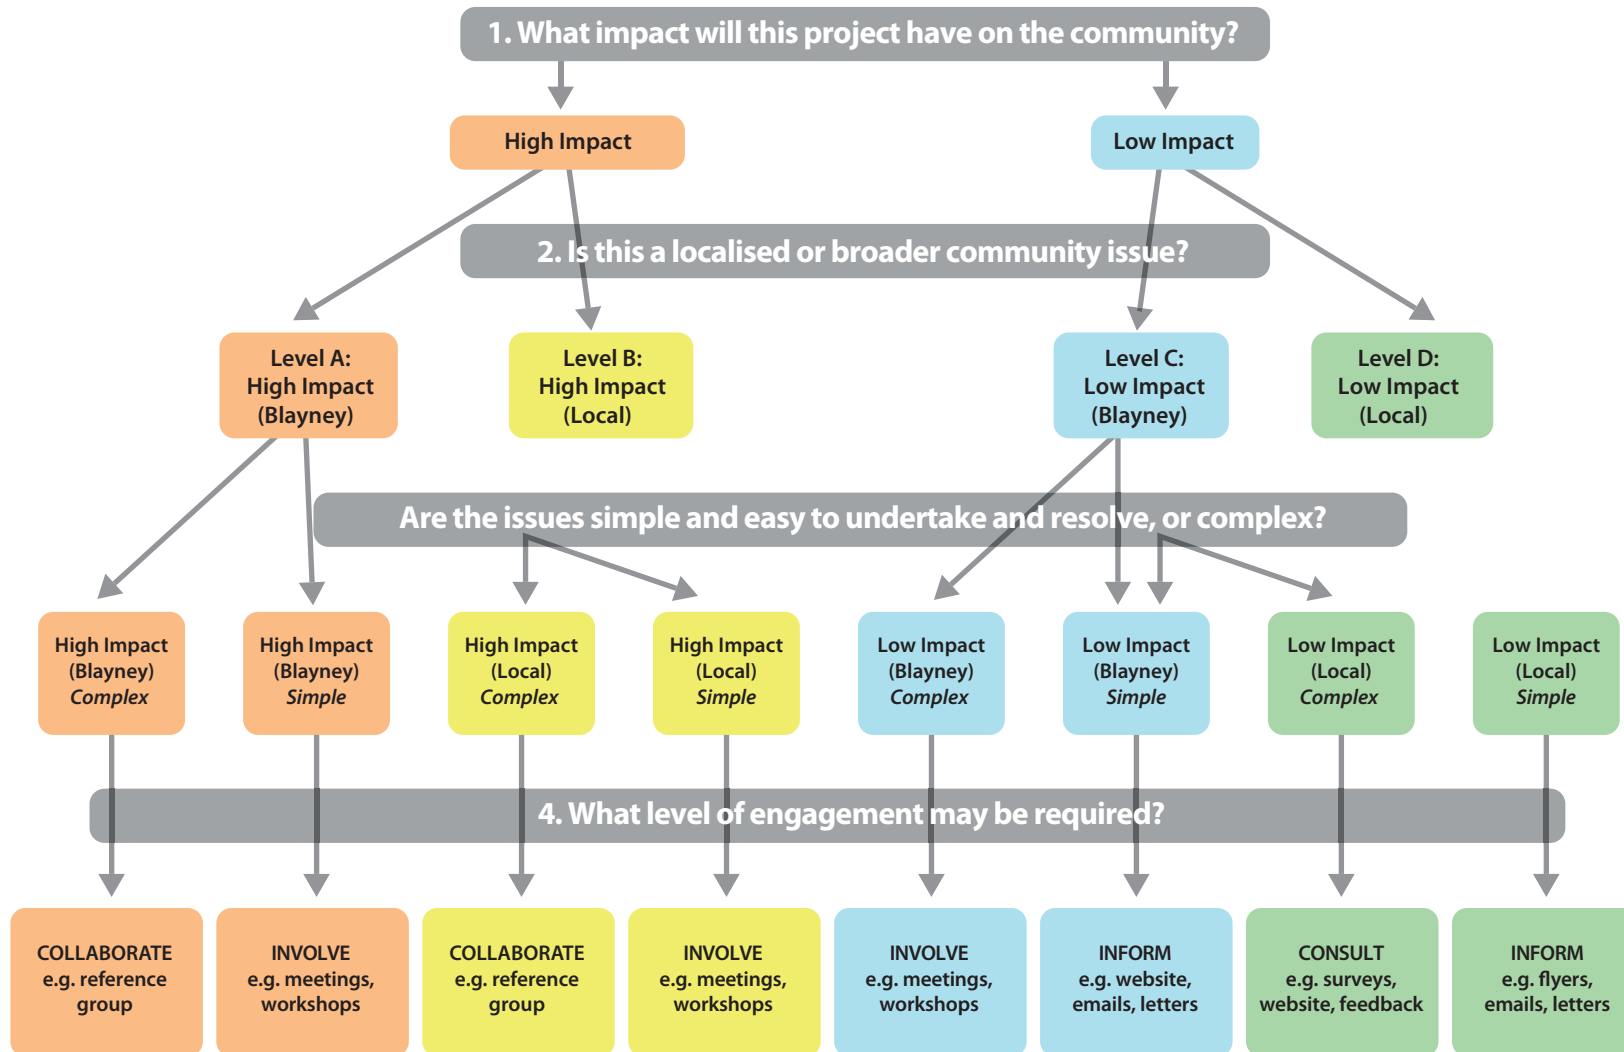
1. What impact will this project have on the community?

High Impact

Low Impact

2. Is this a localised or broader community issue?

Level A: High Impact (Blayney)

Level B: High Impact (Local)

Level C: Low Impact (Blayney)

Level D: Low Impact (Local)

Are the issues simple and easy to undertake and resolve, or complex?

High Impact (Blayney) *Complex*

High Impact (Blayney) *Simple*

High Impact (Local) *Complex*

High Impact (Local) *Simple*

Low Impact (Blayney) *Complex*

Low Impact (Blayney) *Simple*

Low Impact (Local) *Complex*

Low Impact (Local) *Simple*

4. What level of engagement may be required?

COLLABORATE e.g. reference group

INVOLVE e.g. meetings, workshops

COLLABORATE e.g. reference group

INVOLVE e.g. meetings, workshops

INVOLVE e.g. meetings, workshops

INFORM e.g. website, emails, letters

CONSULT e.g. surveys, website, feedback

INFORM e.g. flyers, emails, letters